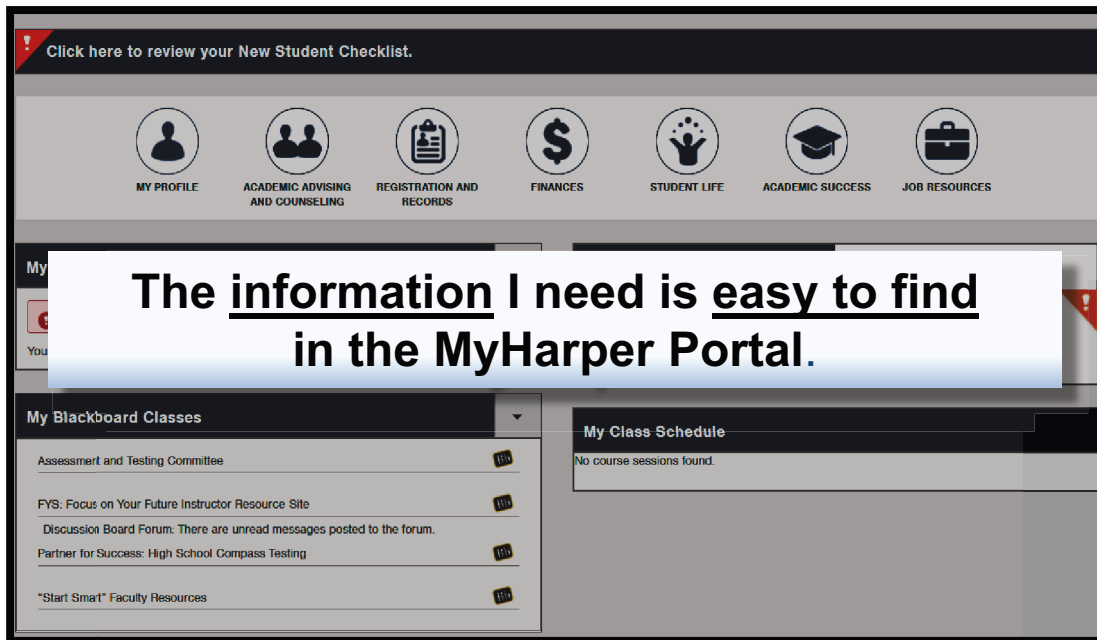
Click here to review your New Student Checklist.

MY PROFILE

ACADEMIC ADVISING AND COUNSELING

REGISTRATION AND RECORDS

FINANCES

STUDENT LIFE

ACADEMIC SUCCESS

JOB RESOURCES

My

You

The information I need is easy to find in the MyHarper Portal.

My Blackboard Classes

Assessment and Testing Committee

FYS: Focus on Your Future Instructor Resource Site

Discussion Board Forum: There are unread messages posted to the forum.

Partner for Success: High School Compass Testing

"Start Smart" Faculty Resources

My Class Schedule

No course sessions found.